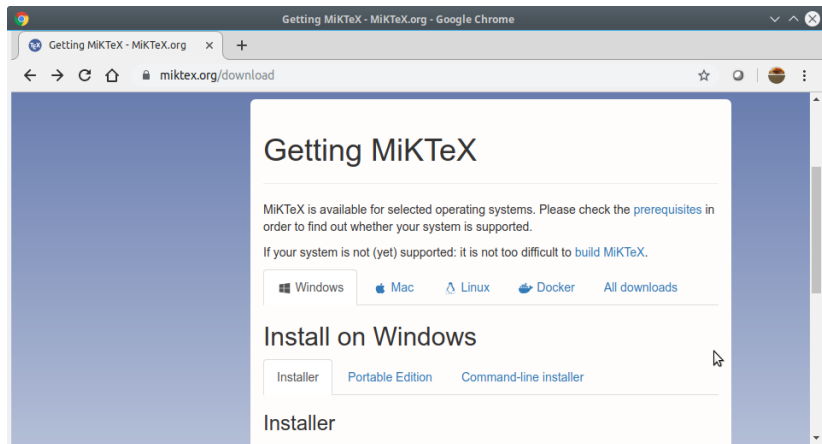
Getting MiKTeX - MiKTeX.org - Google Chrome

Getting MiKTeX - MiKTeX.org ×
+

miktex.org/download

Getting MiKTeX

MiKTeX is available for selected operating systems. Please check the prerequisites in order to find out whether your system is supported.

If your system is not (yet) supported: it is not too difficult to build MiKTeX.

Windows
Mac
Linux
Docker
All downloads

Install on Windows

Installer
Portable Edition
Command-line installer

Installer